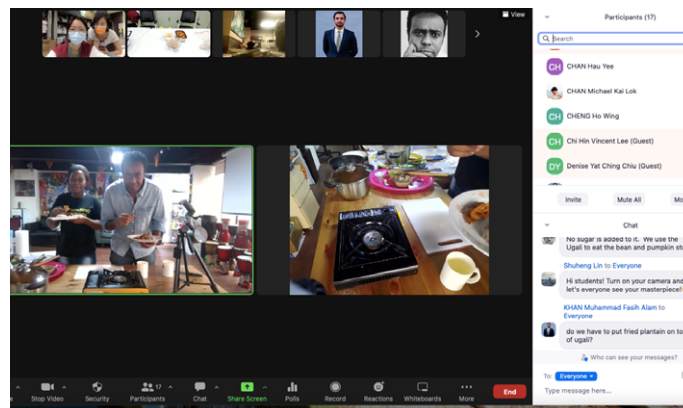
View

Participants (17)

Search

CH CHAN Hau Yee

CHAN Michael Kai Lok

CH CHENG Ho Wing

CH Chi Hin Vincent Lee (Guest)

DY Denise Yat Ching Chiu (Guest)

Invite

Mute All

Mo

Chat

No sugar is added to it. We use the Ugali to eat the bean and pumpkin st

Shuheng Lin to Everyone

Hi students! Turn on your camera and let's everyone see your masterpiece!

KHAN Muhammad Fasih Alam to Everyone

do we have to put fried plantain on to of ugali?

Who can see your messages?

To: Everyone

Type message here...

Stop Video

Security

17

Participants

Chat

Share Screen

Polls

Record

Reactions

Whiteboards

More

End